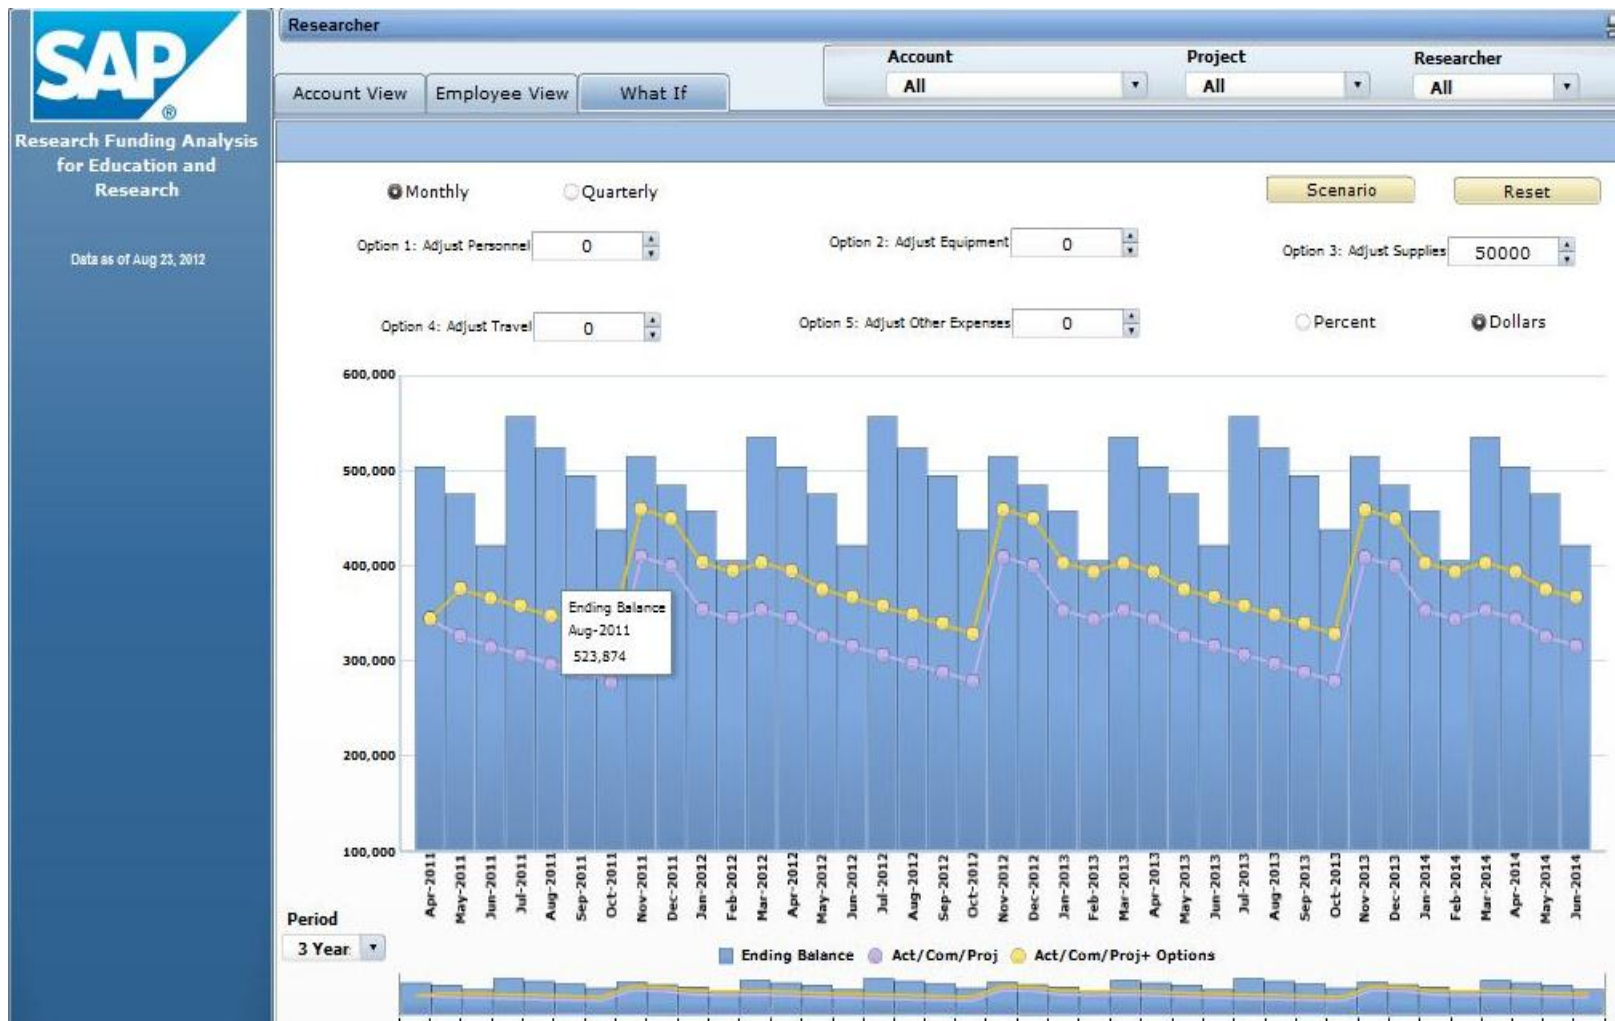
SAP

Research Funding Analysis for Education and Research

Data as of Aug 23, 2012

Researcher

Account View | Employee View | What If

Account
All

Project
All

Researcher
All

Monthly
Quarterly

Scenario
Reset

Option 1: Adjust Personnel 0

Option 2: Adjust Equipment 0

Option 3: Adjust Supplies 50000

Option 4: Adjust Travel 0

Option 5: Adjust Other Expenses 0

Percent
Dollars

600,000
500,000
400,000
300,000
200,000
100,000

Ending Balance
Aug-2011
523,874

Apr-2011 May-2011 Jun-2011 Jul-2011 Aug-2011 Sep-2011 Oct-2011 Nov-2011 Dec-2011 Jan-2012 Feb-2012 Mar-2012 Apr-2012 May-2012 Jun-2012 Jul-2012 Aug-2012 Sep-2012 Oct-2012 Nov-2012 Dec-2012 Jan-2013 Feb-2013 Mar-2013 Apr-2013 May-2013 Jun-2013 Jul-2013 Aug-2013 Sep-2013 Oct-2013 Nov-2013 Dec-2013 Jan-2014 Feb-2014 Mar-2014 Apr-2014 May-2014 Jun-2014

Period
3 Year

Ending Balance Act/Com/Proj Act/Com/Proj+ Options